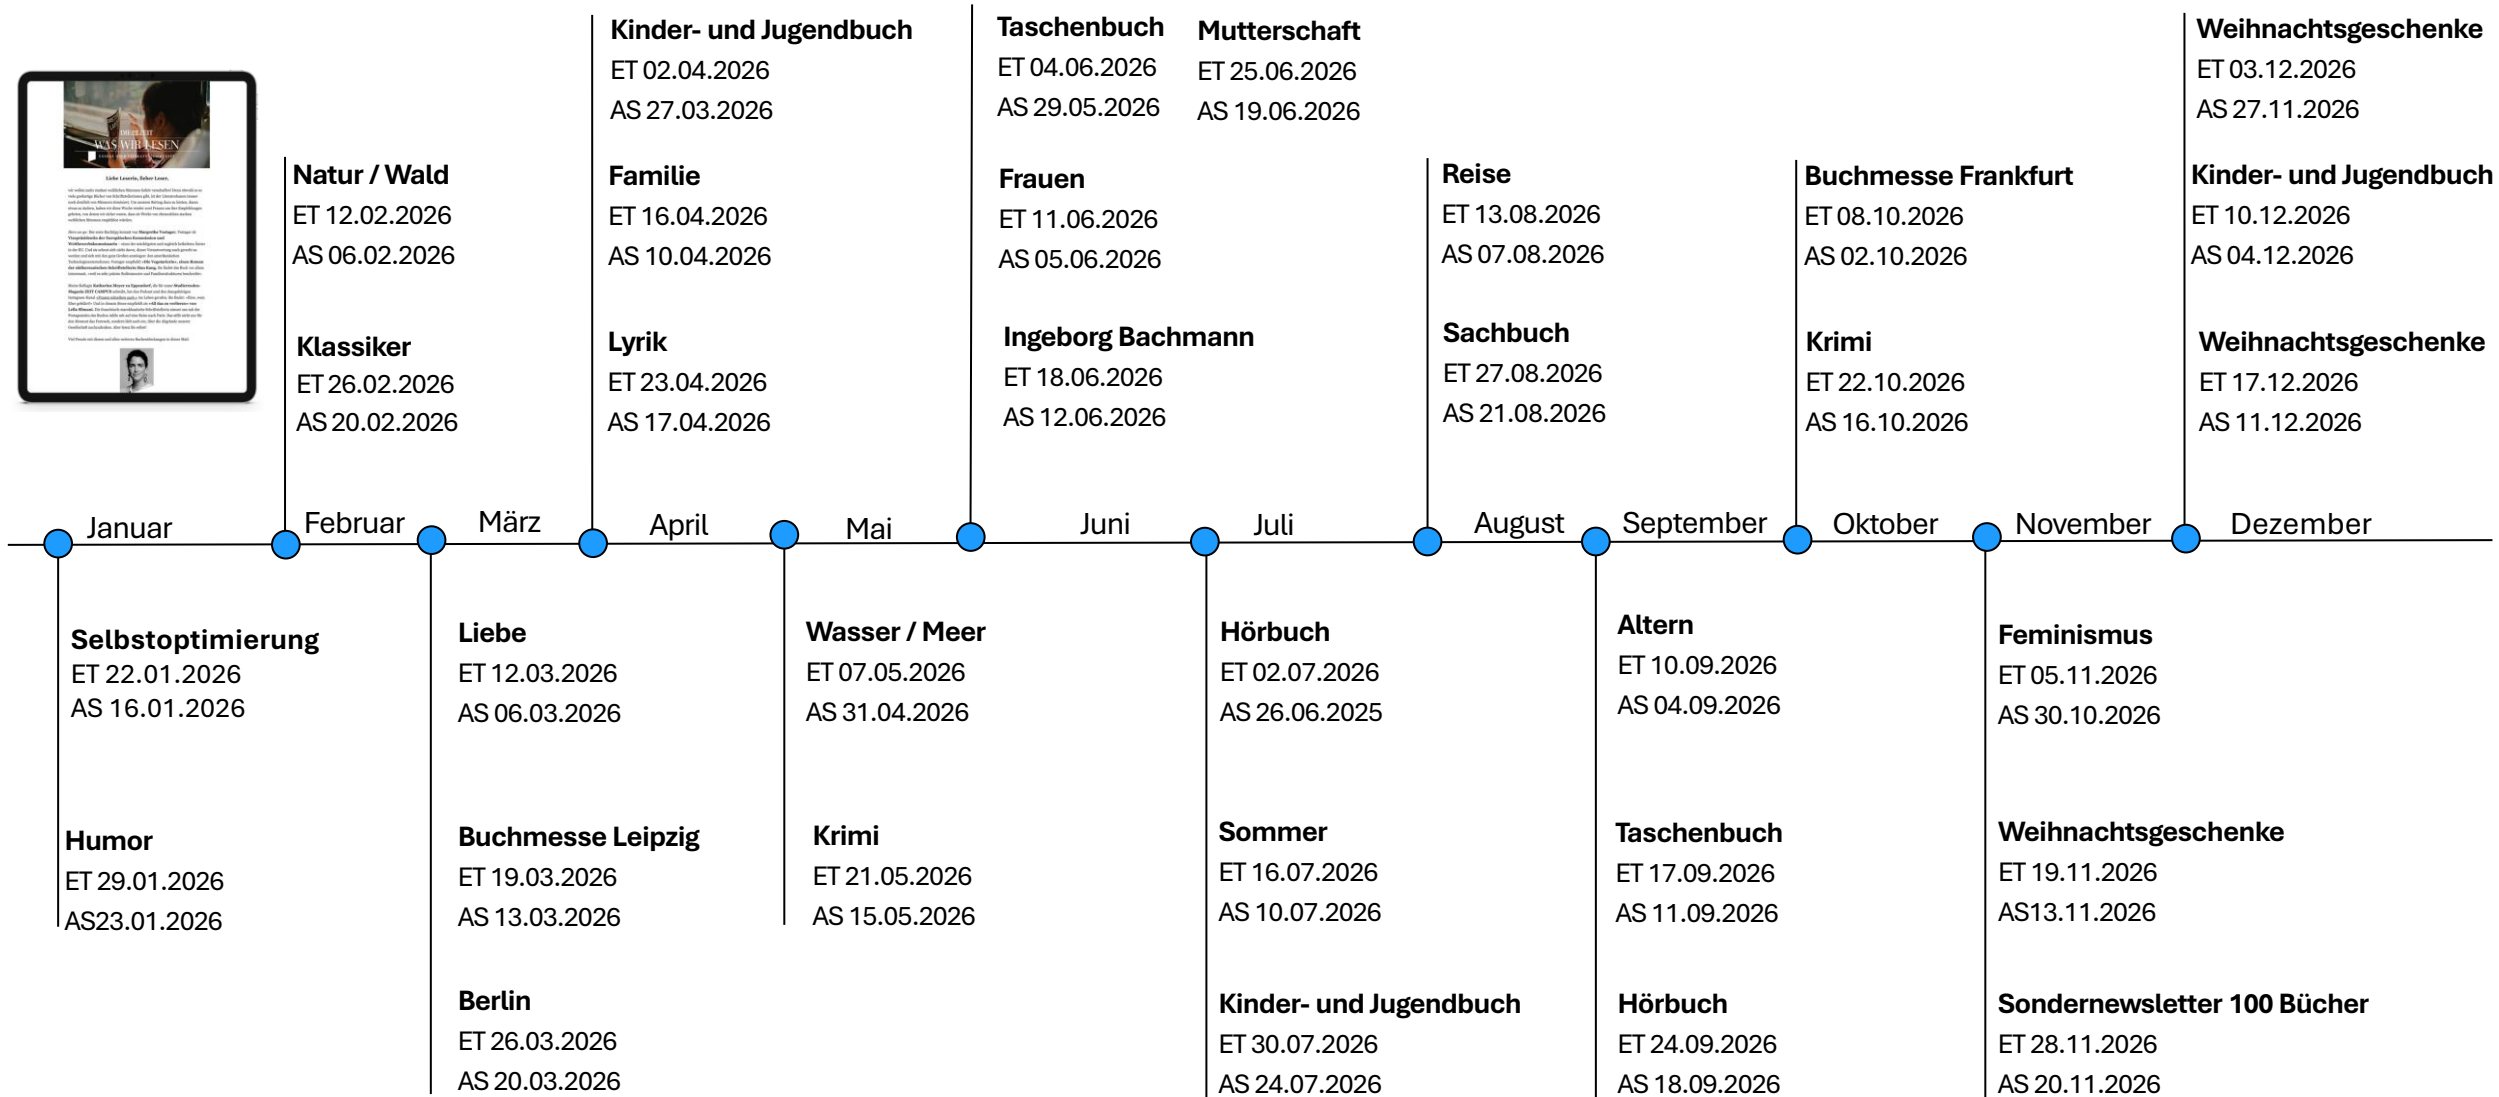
DIE ZEIT
WAS WIR LESEN

Liebe Leserin, lieber Leser,

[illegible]

Natur / Wald
ET 12.02.2026
AS 06.02.2026

Klassiker
ET 26.02.2026
AS 20.02.2026

Kinder- und Jugendbuch
ET 02.04.2026
AS 27.03.2026

Familie
ET 16.04.2026
AS 10.04.2026

Lyrik
ET 23.04.2026
AS 17.04.2026

Taschenbuch
ET 04.06.2026
AS 29.05.2026

Mutterschaft
ET 25.06.2026
AS 19.06.2026

Frauen
ET 11.06.2026
AS 05.06.2026

Ingeborg Bachmann
ET 18.06.2026
AS 12.06.2026

Reise
ET 13.08.2026
AS 07.08.2026

Sachbuch
ET 27.08.2026
AS 21.08.2026

Buchmesse Frankfurt
ET 08.10.2026
AS 02.10.2026

Krimi
ET 22.10.2026
AS 16.10.2026

Weihnachtsgeschenke
ET 03.12.2026
AS 27.11.2026

Kinder- und Jugendbuch
ET 10.12.2026
AS 04.12.2026

Weihnachtsgeschenke
ET 17.12.2026
AS 11.12.2026

Januar Februar März April Mai Juni Juli August September Oktober November Dezember

Selbstoptimierung
ET 22.01.2026
AS 16.01.2026

Humor
ET 29.01.2026
AS23.01.2026

Liebe
ET 12.03.2026
AS 06.03.2026

Buchmesse Leipzig
ET 19.03.2026
AS 13.03.2026

Berlin
ET 26.03.2026
AS 20.03.2026

Wasser / Meer
ET 07.05.2026
AS 31.04.2026

Krimi
ET 21.05.2026
AS 15.05.2026

Hörbuch
ET 02.07.2026
AS 26.06.2025

Sommer
ET 16.07.2026
AS 10.07.2026

Kinder- und Jugendbuch
ET 30.07.2026
AS 24.07.2026

Altern
ET 10.09.2026
AS 04.09.2026

Taschenbuch
ET 17.09.2026
AS 11.09.2026

Hörbuch
ET 24.09.2026
AS 18.09.2026

Feminismus
ET 05.11.2026
AS 30.10.2026

Weihnachtsgeschenke
ET 19.11.2026
AS13.11.2026

Sondernewsletter 100 Bücher
ET 28.11.2026
AS 20.11.2026